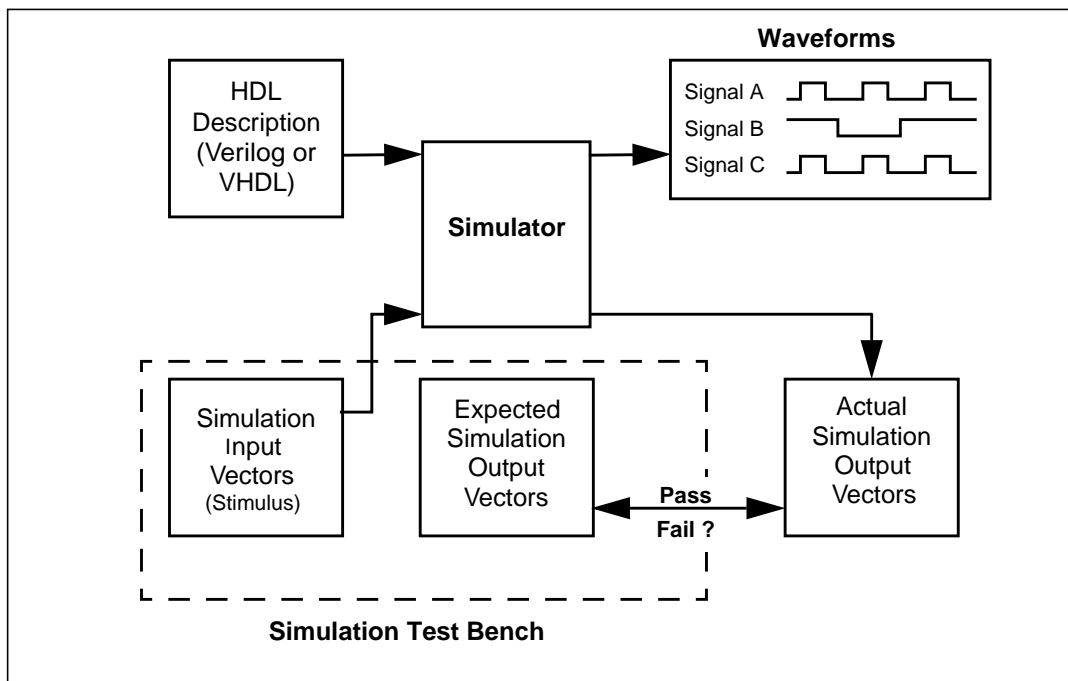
HDL Description (Verilog or VHDL)

Simulator

Waveforms

Signal A

Signal B

Signal C

Simulation Input Vectors (Stimulus)

Expected Simulation Output Vectors

Pass

Fail ?

Actual Simulation Output Vectors

Simulation Test Bench